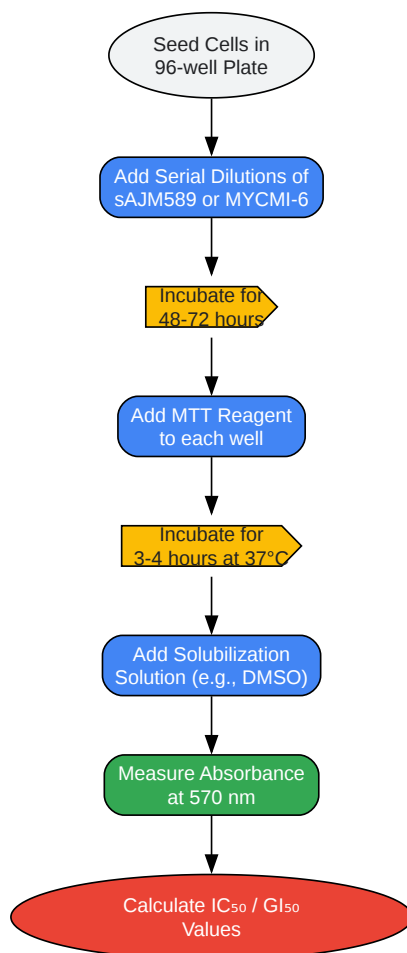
Seed Cells in 96-well Plate

Add Serial Dilutions of sAJM589 or MYCMI-6

Incubate for 48-72 hours

Add MTT Reagent to each well

Incubate for 3-4 hours at 37°C

Add Solubilization Solution (e.g., DMSO)

Measure Absorbance at 570 nm

Calculate $IC_{50}$ / $GI_{50}$ Values